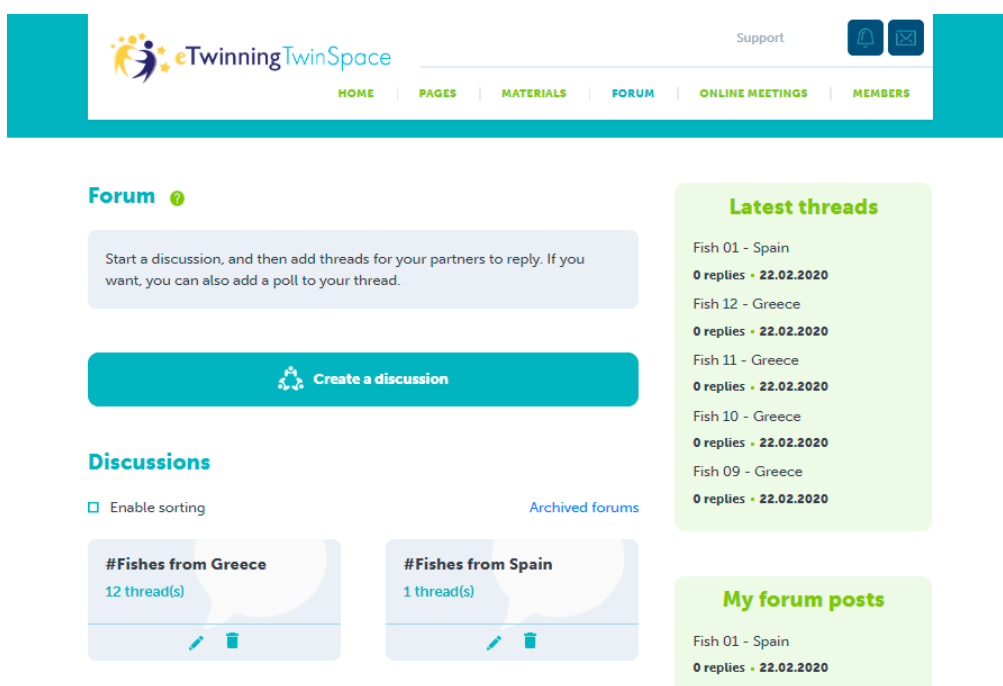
eTwinning TwinSpace

Support

HOME | PAGES | MATERIALS | FORUM | ONLINE MEETINGS | MEMBERS

Forum ?

Start a discussion, and then add threads for your partners to reply. If you want, you can also add a poll to your thread.

Create a discussion

Discussions

Enable sorting

Archived forums

#Fishes from Greece
12 thread(s)

#Fishes from Spain
1 thread(s)

Latest threads

Fish 01 - Spain
0 replies • 22.02.2020

Fish 12 - Greece
0 replies • 22.02.2020

Fish 11 - Greece
0 replies • 22.02.2020

Fish 10 - Greece
0 replies • 22.02.2020

Fish 09 - Greece
0 replies • 22.02.2020

My forum posts

Fish 01 - Spain
0 replies • 22.02.2020